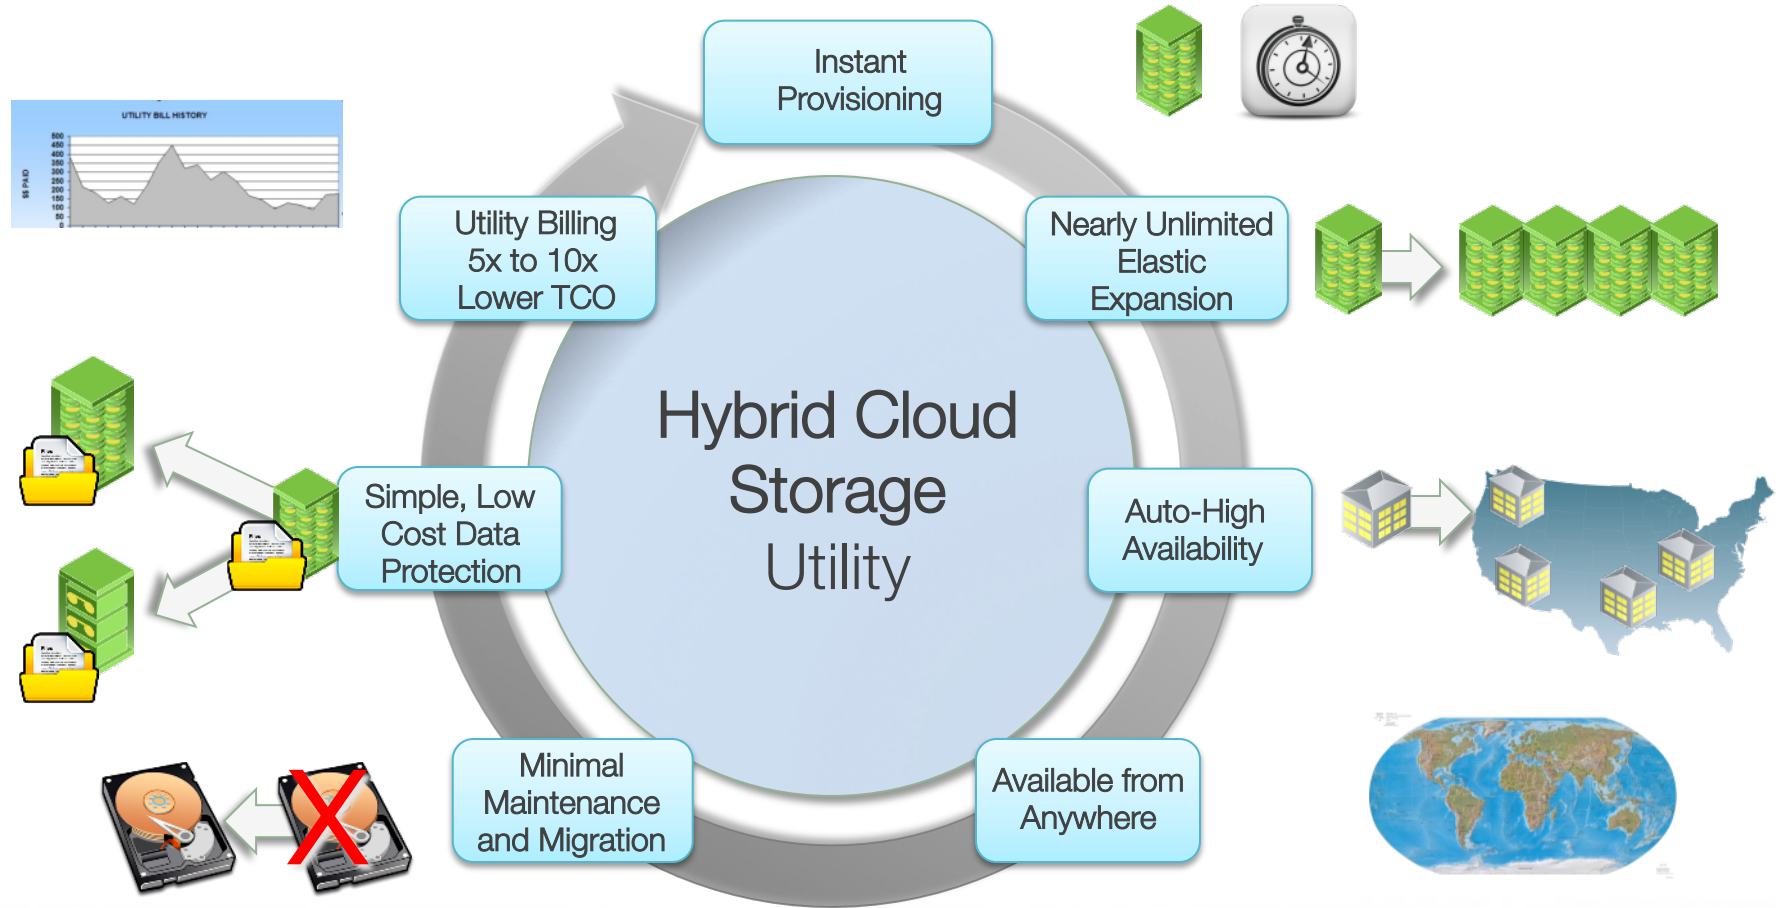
UTILITY BILL HISTORY

$$ PAID

500
450
400
350
300
250
200
150
100
50
0

Instant Provisioning

Utility Billing 5x to 10x Lower TCO

Nearly Unlimited Elastic Expansion

Hybrid Cloud Storage Utility

Simple, Low Cost Data Protection

Auto-High Availability

Minimal Maintenance and Migration

Available from Anywhere